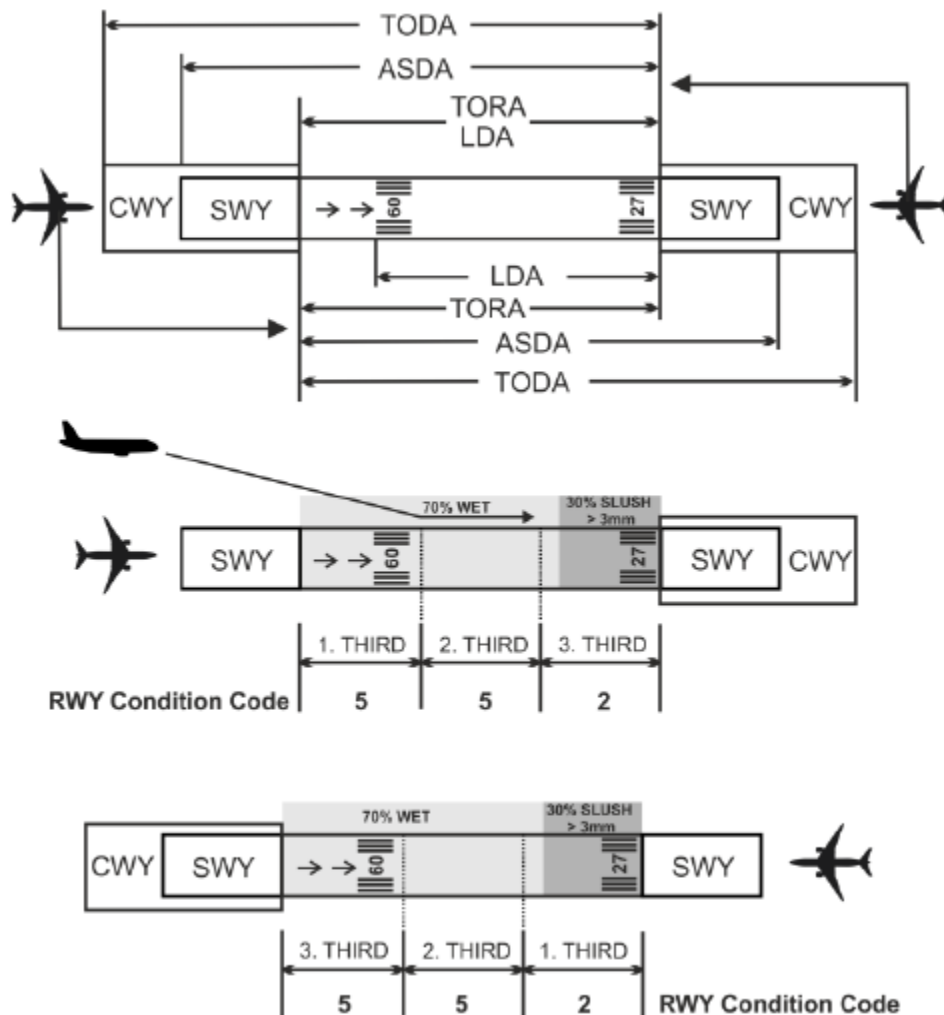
TODA
ASDA
TORA
LDA
CWY SWY 09 27 SWY CWY
LDA
TORA
ASDA
TODA

70% WET
30% SLUSH > 3mm
SWY 09 27 SWY CWY
1. THIRD | 2. THIRD | 3. THIRD
RWY Condition Code 5 5 2

70% WET
30% SLUSH > 3mm
CWY SWY 09 27 SWY
3. THIRD | 2. THIRD | 1. THIRD
5 5 2 RWY Condition Code